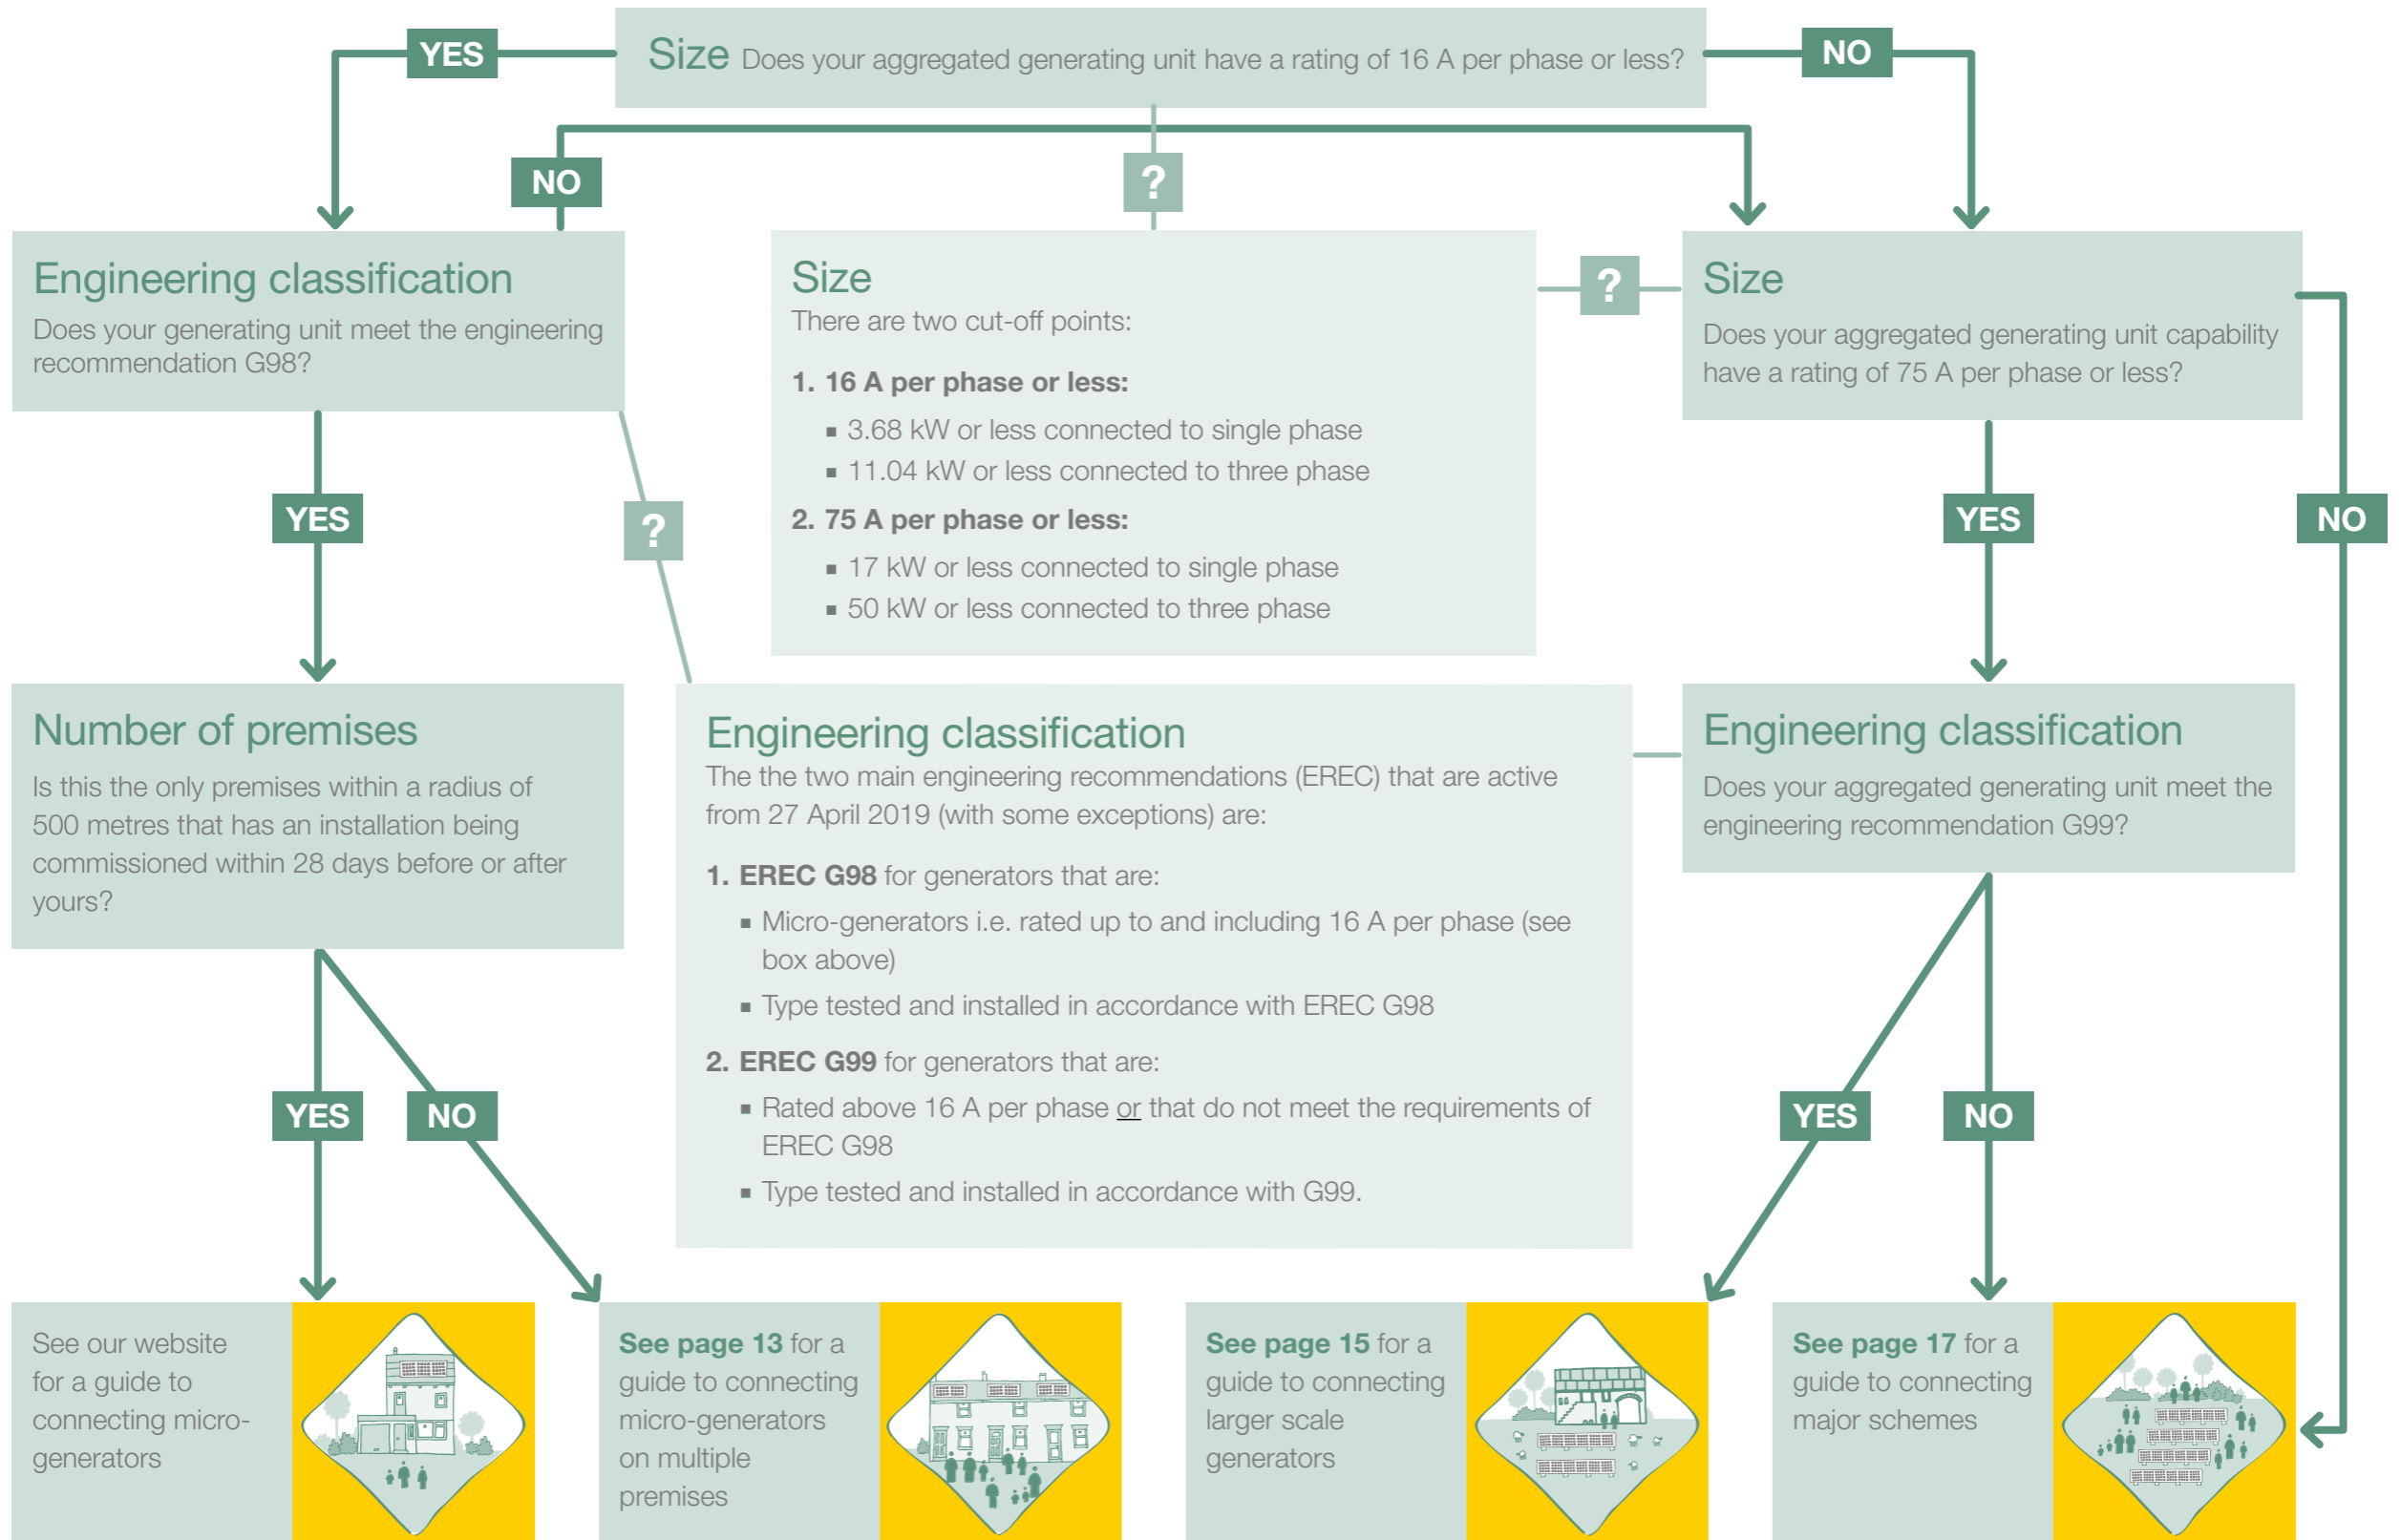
YES

Size Does your aggregated generating unit have a rating of 16 A per phase or less?

NO

NO

?

Engineering classification
Does your generating unit meet the engineering recommendation G98?

Size
There are two cut-off points:

1. 16 A per phase or less:
▪ 3.68 kW or less connected to single phase
▪ 11.04 kW or less connected to three phase

2. 75 A per phase or less:
▪ 17 kW or less connected to single phase
▪ 50 kW or less connected to three phase

?

Size
Does your aggregated generating unit capability have a rating of 75 A per phase or less?

YES

?

YES

NO

Number of premises
Is this the only premises within a radius of 500 metres that has an installation being commissioned within 28 days before or after yours?

Engineering classification
The the two main engineering recommendations (EREC) that are active from 27 April 2019 (with some exceptions) are:

1. EREC G98 for generators that are:
▪ Micro-generators i.e. rated up to and including 16 A per phase (see box above)
▪ Type tested and installed in accordance with EREC G98

2. EREC G99 for generators that are:
▪ Rated above 16 A per phase or that do not meet the requirements of EREC G98
▪ Type tested and installed in accordance with G99.

Engineering classification
Does your aggregated generating unit meet the engineering recommendation G99?

YES

NO

YES

NO

See our website for a guide to connecting micro-generators

See page 13 for a guide to connecting micro-generators on multiple premises

See page 15 for a guide to connecting larger scale generators

See page 17 for a guide to connecting major schemes